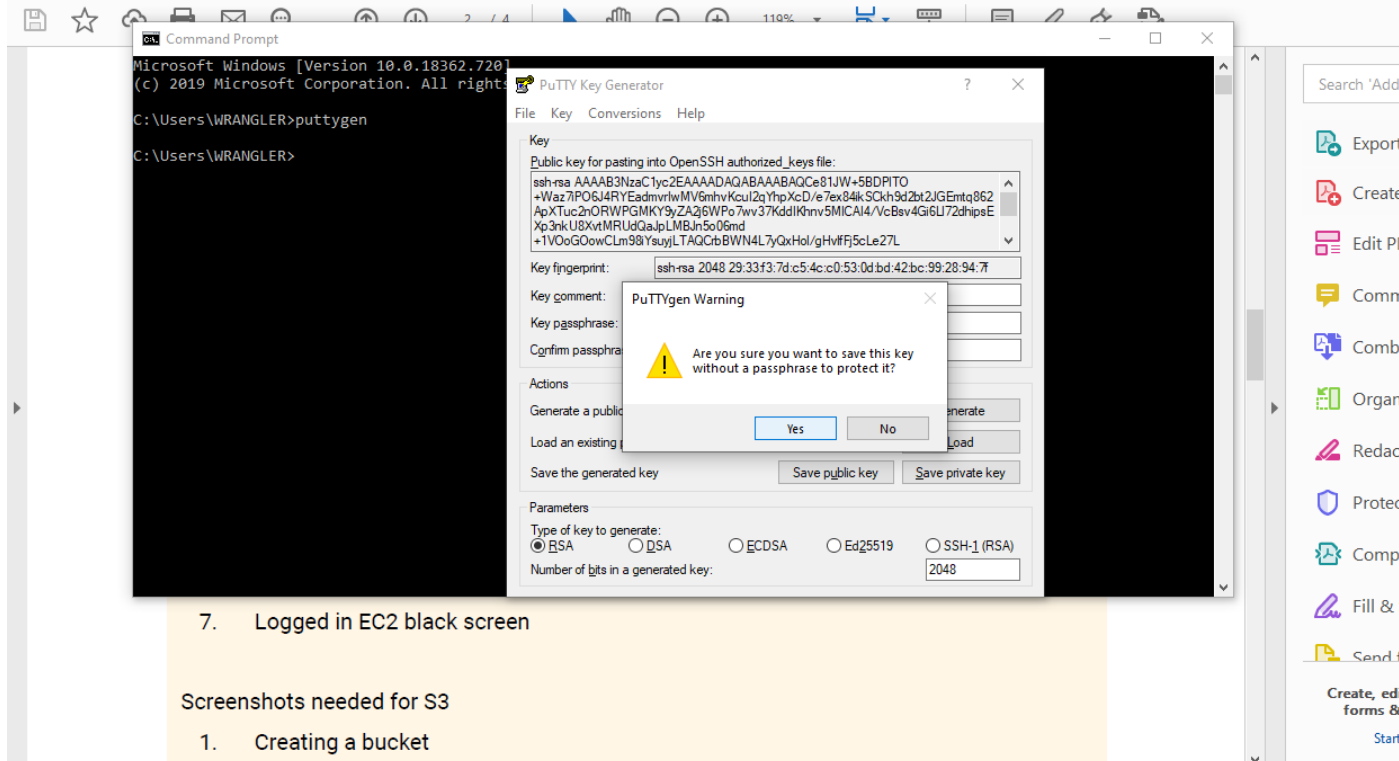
2 / 4

119%

Command Prompt

Microsoft Windows [Version 10.0.18362.720]
(c) 2019 Microsoft Corporation. All right

C:\Users\WRANGLER>puttygen

C:\Users\WRANGLER>

PuTTY Key Generator

?

File Key Conversions Help

Key

Public key for pasting into OpenSSH authorized_keys file:

ssh-rsa AAAAB3NzaC1yc2EAAAADAQABAAABAQCe81JW+5BDPITO
+Waz7iPO6J4RYEadmvrlwMV6mhvKcuI2qYhpXcD/e7ex84ikSCkh9d2bt2JGEmtq862
ApXTuc2nORWPGMKY9yZA2j6WPo7wv37KddIKhnv5MICAI4/VcBsv4Gi6LI72dhipsE
Xp3nkU8XvtMRUdQaJpLMBJn5o06md
+1VOoGOowCLm98iYsuyjLTAQCrbBWN4L7yQxHol/gHvlfFj5cLe27L

Key fingerprint: ssh-rsa 2048 29:33:f3:7d:c5:4c:c0:53:0d:bd:42:bc:99:28:94:7f

Key comment:

Key passphrase:

Confirm passphra

PuTTYgen Warning

Are you sure you want to save this key without a passphrase to protect it?

Yes No

Actions

Generate a public

Load an existing

Save the generated key

enerate

Load

Save public key Save private key

Parameters

Type of key to generate:
RSA DSA ECDSA Ed25519 SSH-1 (RSA)

Number of bits in a generated key: 2048

7. Logged in EC2 black screen

Screenshots needed for S3

1. Creating a bucket

Search 'Add

Export

Create

Edit P

Comm

Comb

Organ

Redac

Protec

Comp

Fill &

Send

Create, ed
forms &

Start